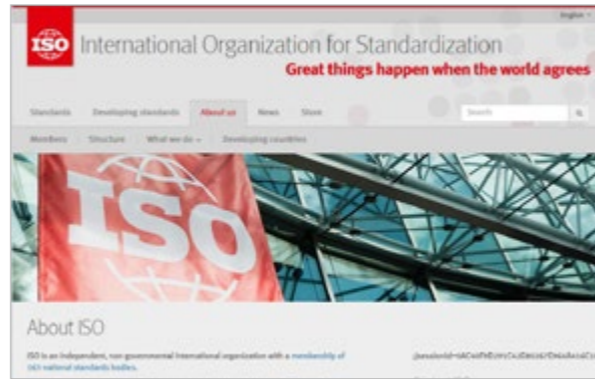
English

ISO

International Organization for Standardization

Great things happen when the world agrees

Standards Developing standards About us News Store

Search

Members Structure What we do Developing countries

ISO

About ISO

ISO is an independent, non-governmental International organization with a membership of 163 national standards bodies.

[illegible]